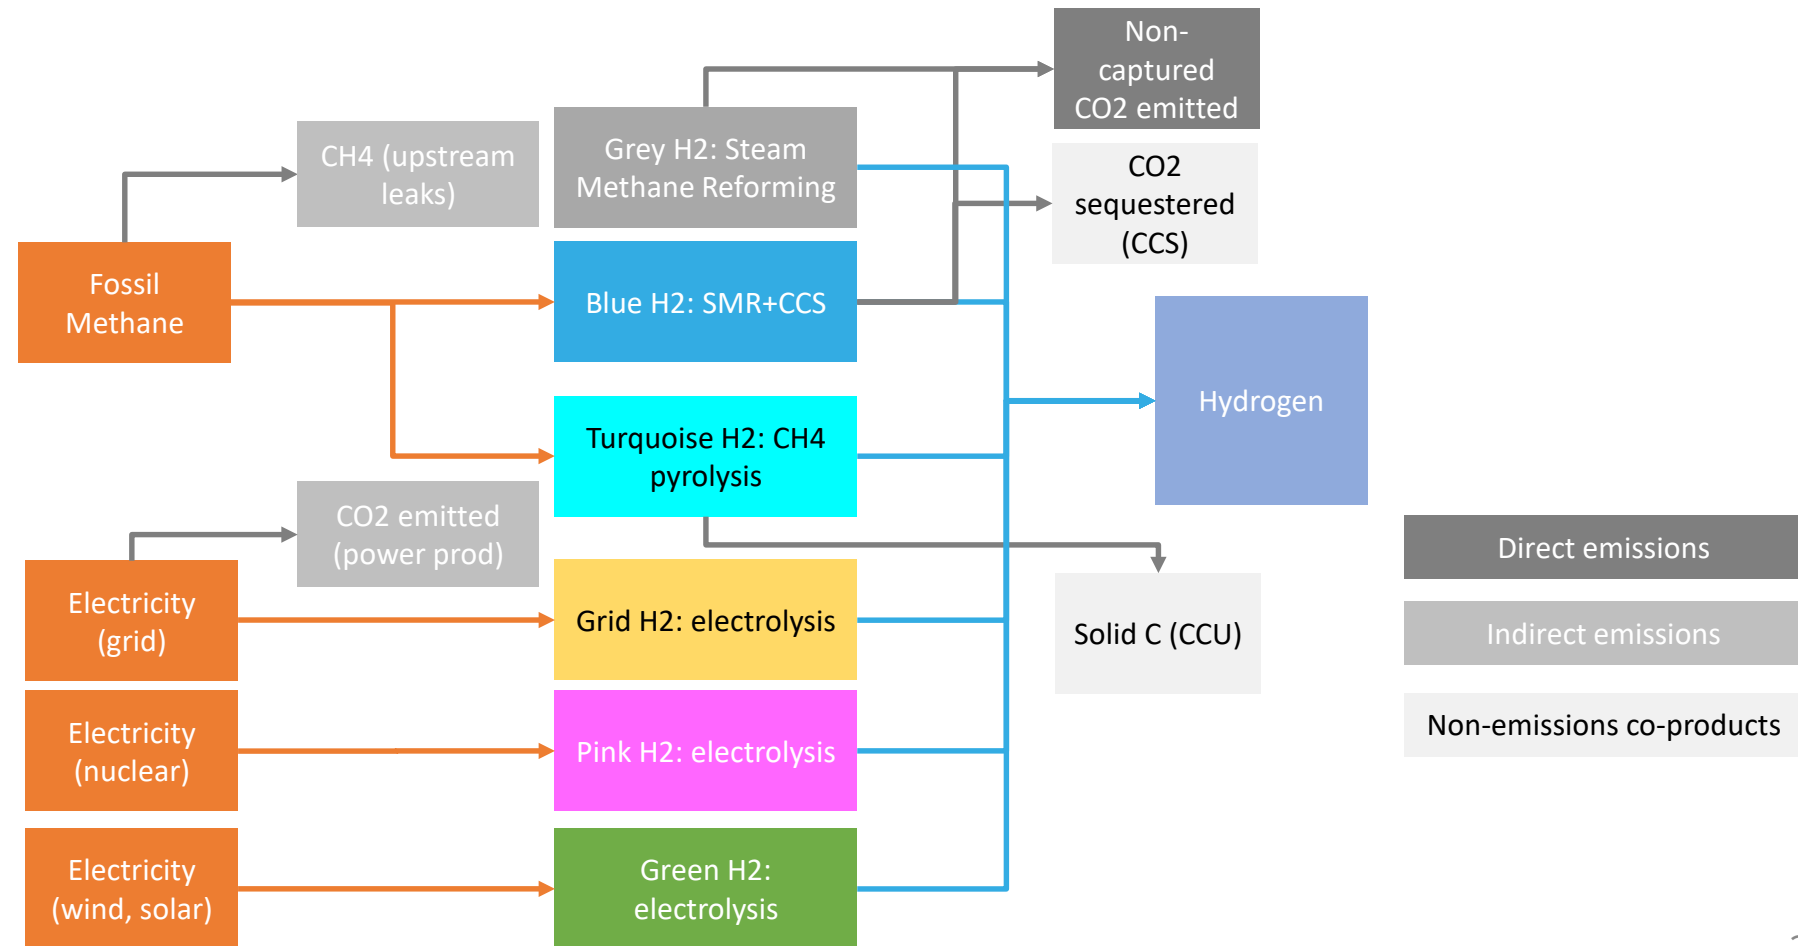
Non-captured CO2 emitted

CH4 (upstream leaks)

Grey H2: Steam Methane Reforming

CO2 sequestered (CCS)

Fossil Methane

Blue H2: SMR+CCS

Hydrogen

Turquoise H2: CH4 pyrolysis

CO2 emitted (power prod)

Direct emissions

Electricity (grid)

Grid H2: electrolysis

Solid C (CCU)

Indirect emissions

Non-emissions co-products

Electricity (nuclear)

Pink H2: electrolysis

Electricity (wind, solar)

Green H2: electrolysis